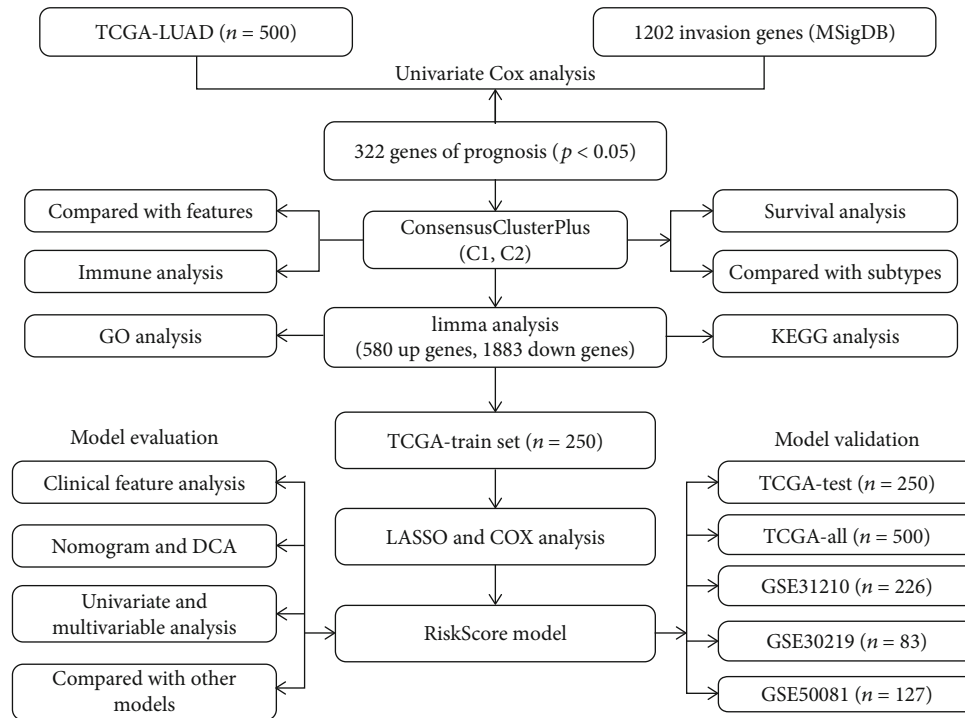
TCGA-LUAD ($n$ = 500)

1202 invasion genes (MSigDB)

Univariate Cox analysis

322 genes of prognosis ($p$ < 0.05)

Compared with features

Immune analysis

ConsensusClusterPlus (C1, C2)

Survival analysis

Compared with subtypes

GO analysis

limma analysis (580 up genes, 1883 down genes)

KEGG analysis

Model evaluation

TCGA-train set ($n$ = 250)

Model validation

Clinical feature analysis

Nomogram and DCA

Univariate and multivariable analysis

Compared with other models

LASSO and COX analysis

RiskScore model

TCGA-test ($n$ = 250)

TCGA-all ($n$ = 500)

GSE31210 ($n$ = 226)

GSE30219 ($n$ = 83)

GSE50081 ($n$ = 127)